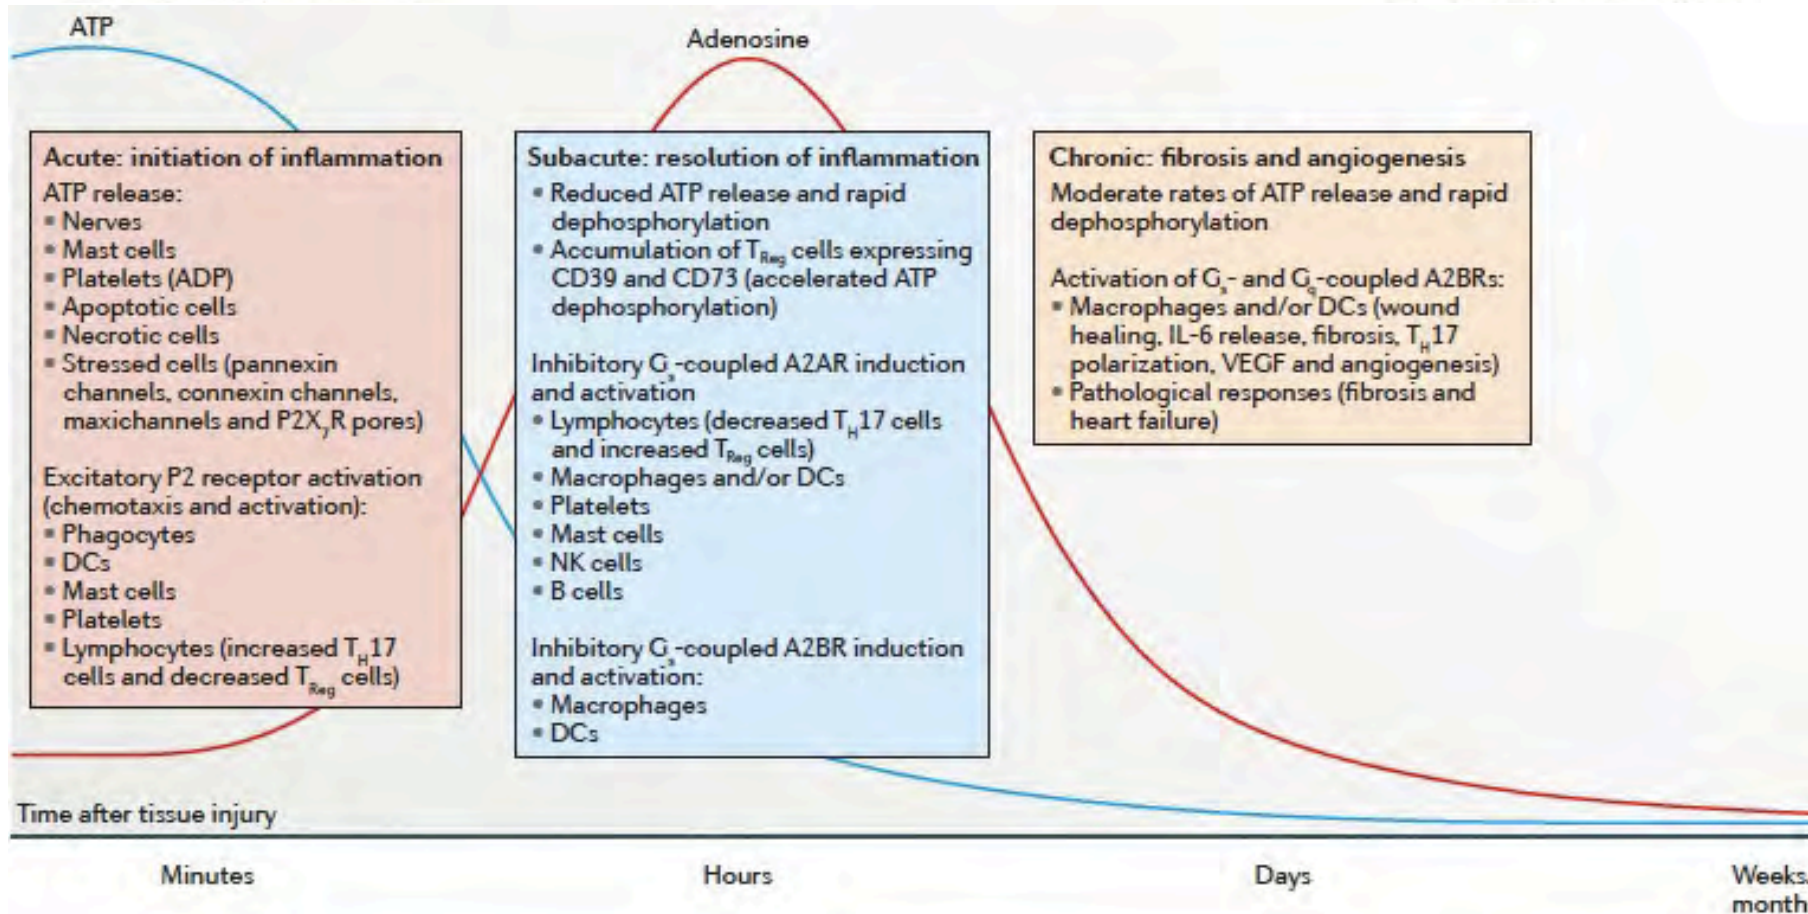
ATP

Adenosine

Acute: initiation of inflammation
ATP release:
• Nerves
• Mast cells
• Platelets (ADP)
• Apoptotic cells
• Necrotic cells
• Stressed cells (pannexin channels, connexin channels, maxichannels and $P2X_7R$ pores)

Excitatory P2 receptor activation (chemotaxis and activation):
• Phagocytes
• DCs
• Mast cells
• Platelets
• Lymphocytes (increased $T_H17$ cells and decreased $T_{Reg}$ cells)

Subacute: resolution of inflammation
• Reduced ATP release and rapid dephosphorylation
• Accumulation of $T_{Reg}$ cells expressing CD39 and CD73 (accelerated ATP dephosphorylation)

Inhibitory $G_s$-coupled A2AR induction and activation
• Lymphocytes (decreased $T_H17$ cells and increased $T_{Reg}$ cells)
• Macrophages and/or DCs
• Platelets
• Mast cells
• NK cells
• B cells

Inhibitory $G_s$-coupled A2BR induction and activation:
• Macrophages
• DCs

Chronic: fibrosis and angiogenesis
Moderate rates of ATP release and rapid dephosphorylation

Activation of $G_s$- and $G_q$-coupled A2BRs:
• Macrophages and/or DCs (wound healing, IL-6 release, fibrosis, $T_H17$ polarization, VEGF and angiogenesis)
• Pathological responses (fibrosis and heart failure)

Time after tissue injury

Minutes

Hours

Days

Weeks month